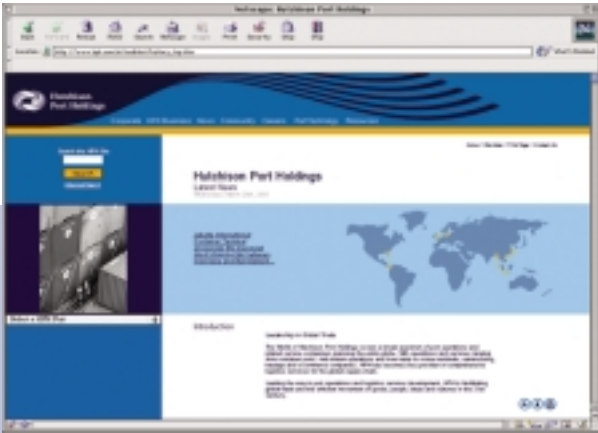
Netscape: Hutchison Port Holdings

Back Forward Reload Home Search Netscape Images Print Security Shop Stop

Location: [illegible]

What's Related

Hutchison Port Holdings

Corporate HPH Business News Community Careers Port Technology Resources

Search the HPH Site

Search

Advanced Search

Home | Site Map | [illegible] | Contact Us

Hutchison Port Holdings

Latest News

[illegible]

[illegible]

Select a HPH Port

Introduction

Leadership in Global Trade

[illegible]

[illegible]